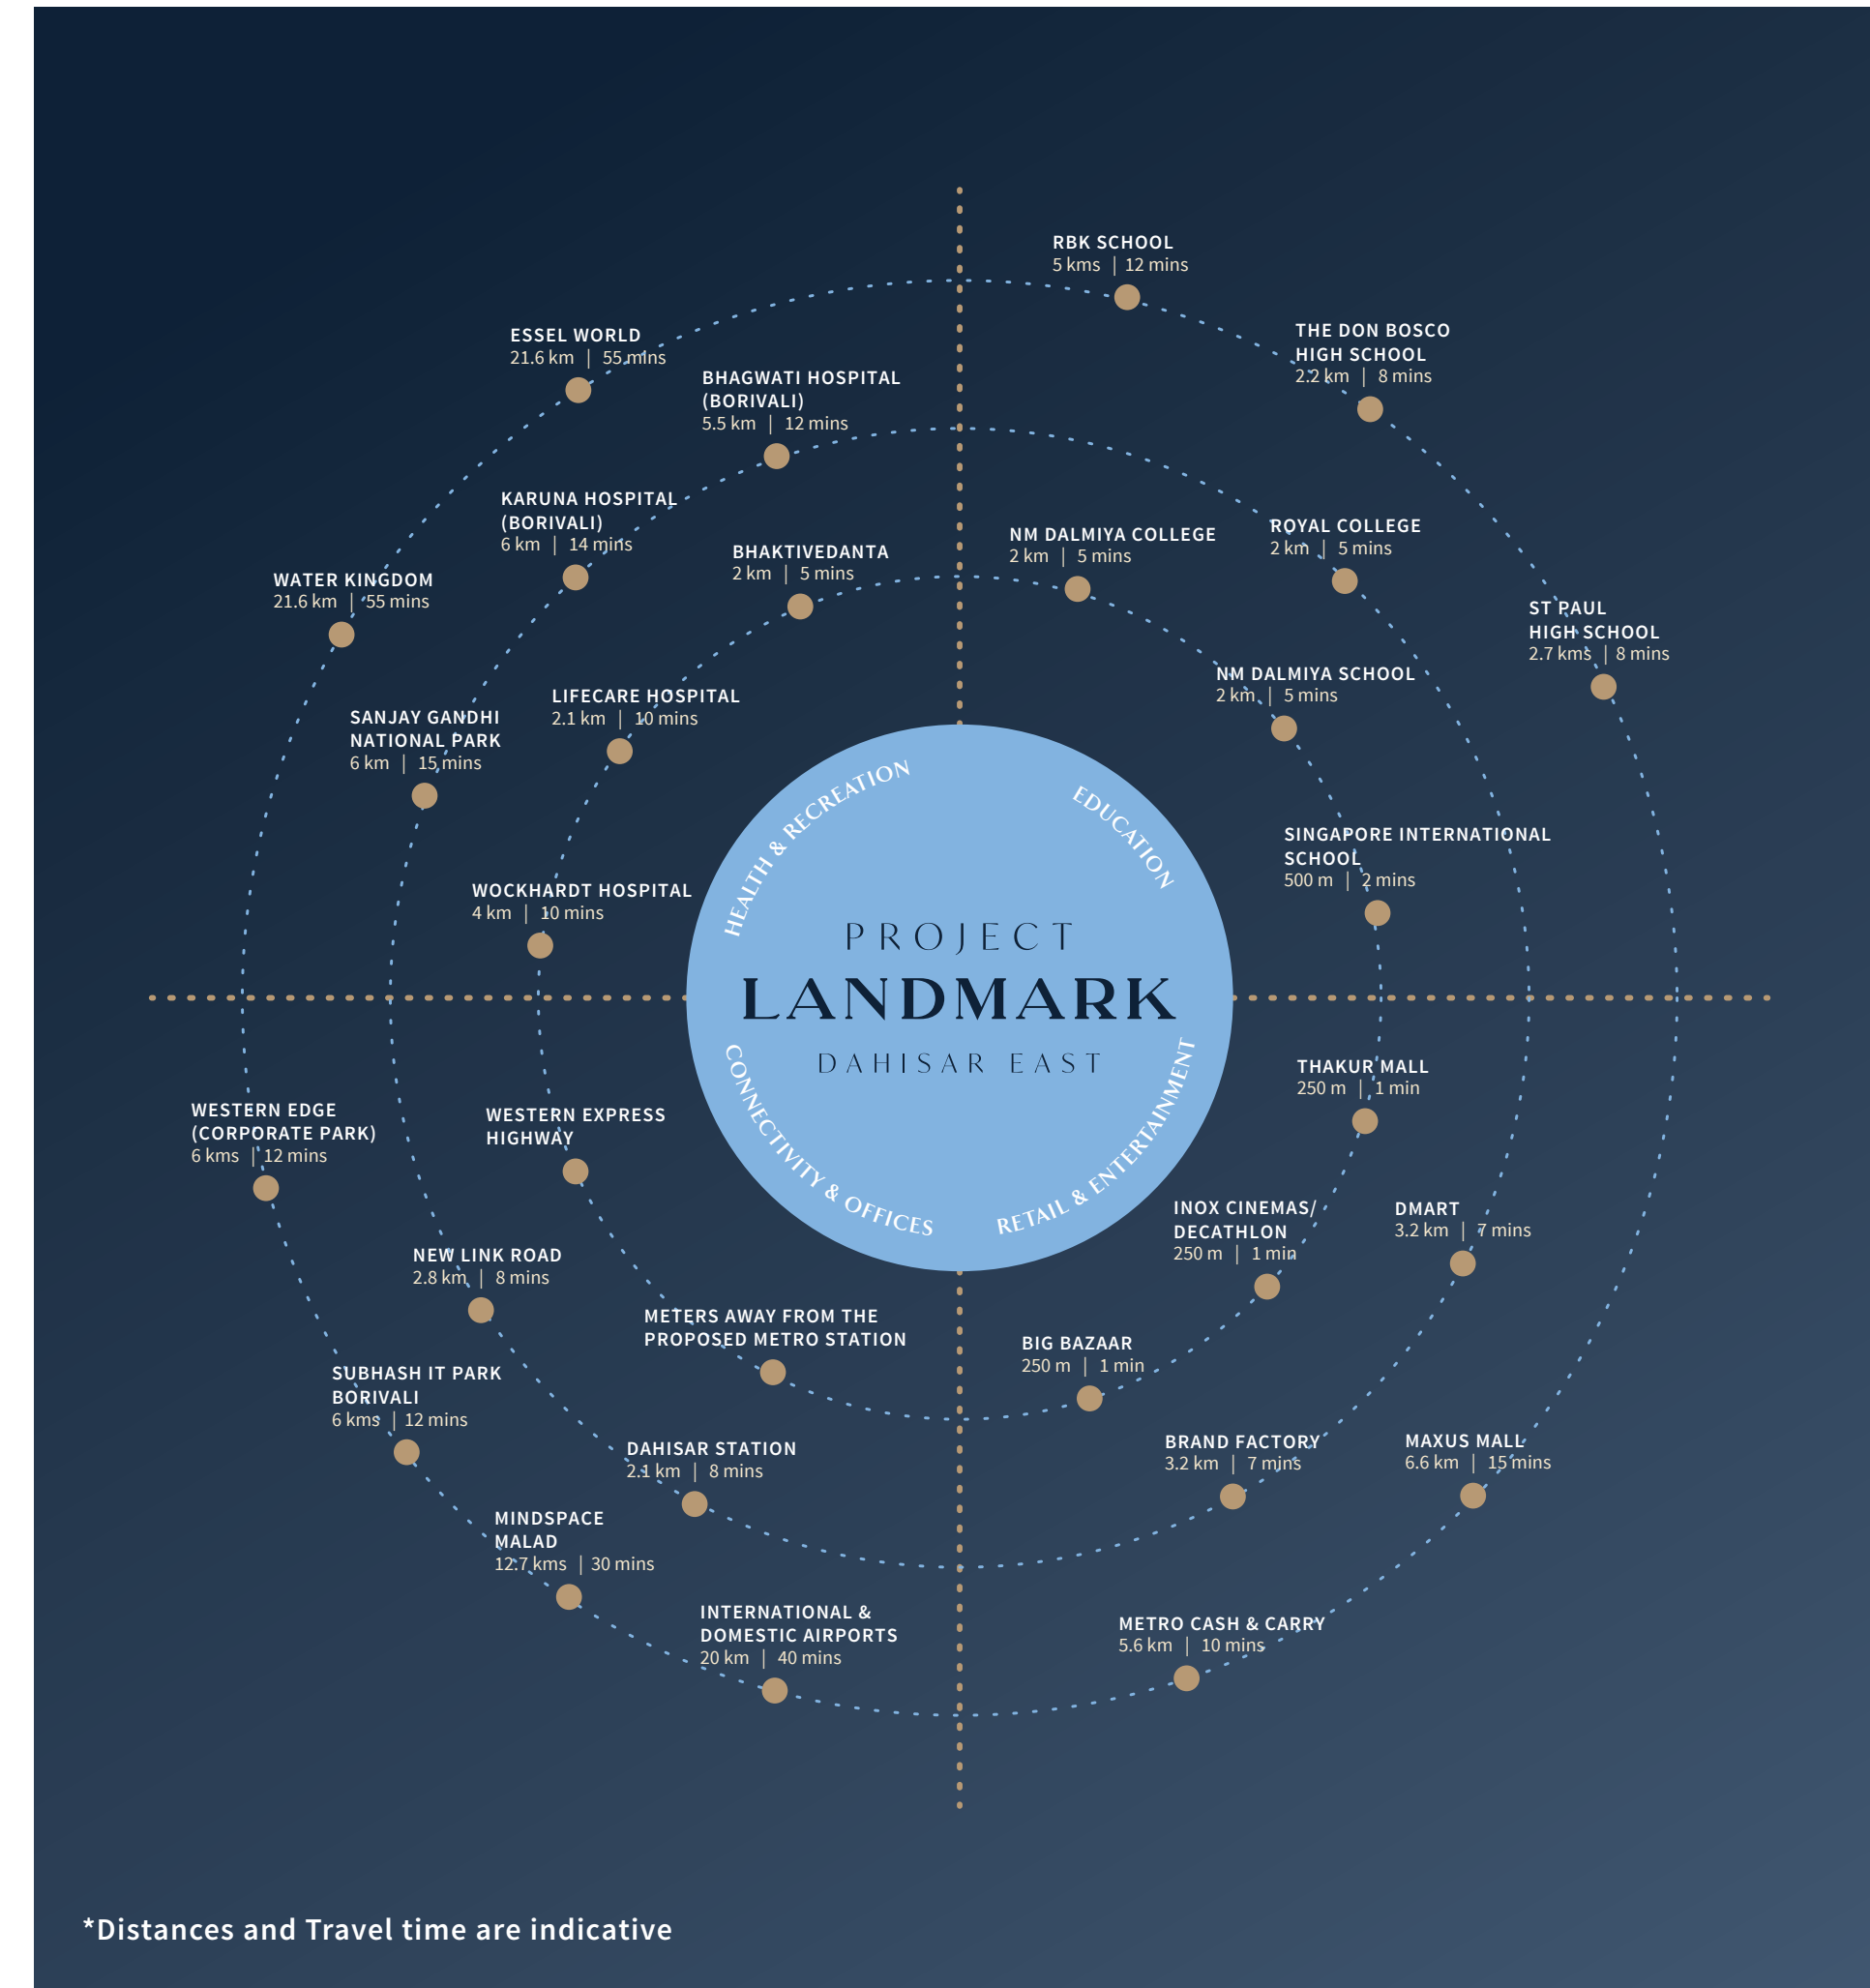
RBK SCHOOL
5 kms | 12 mins

THE DON BOSCO HIGH SCHOOL
2.2 km | 8 mins

ESSEL WORLD
21.6 km | 55 mins

BHAGWATI HOSPITAL (BORIVALI)
5.5 km | 12 mins

KARUNA HOSPITAL (BORIVALI)
6 km | 14 mins

BHAKTIVEDANTA
2 km | 5 mins

NM DALMIYA COLLEGE
2 km | 5 mins

ROYAL COLLEGE
2 km | 5 mins

WATER KINGDOM
21.6 km | 55 mins

ST PAUL HIGH SCHOOL
2.7 kms | 8 mins

NM DALMIYA SCHOOL
2 km | 5 mins

SANJAY GANDHI NATIONAL PARK
6 km | 15 mins

LIFECARE HOSPITAL
2.1 km | 10 mins

HEALTH & RECREATION

EDUCATION

SINGAPORE INTERNATIONAL SCHOOL
500 m | 2 mins

WOCKHARDT HOSPITAL
4 km | 10 mins

PROJECT
LANDMARK
DAHISAR EAST

CONNECTIVITY & OFFICES

RETAIL & ENTERTAINMENT

THAKUR MALL
250 m | 1 min

WESTERN EDGE (CORPORATE PARK)
6 kms | 12 mins

WESTERN EXPRESS HIGHWAY

INOX CINEMAS/ DECATHLON
250 m | 1 min

DMART
3.2 km | 7 mins

NEW LINK ROAD
2.8 km | 8 mins

METERS AWAY FROM THE PROPOSED METRO STATION

BIG BAZAAR
250 m | 1 min

SUBHASH IT PARK BORIVALI
6 kms | 12 mins

DAHISAR STATION
2.1 km | 8 mins

BRAND FACTORY
3.2 km | 7 mins

MAXUS MALL
6.6 km | 15 mins

MINDSPACE MALAD
12.7 kms | 30 mins

INTERNATIONAL & DOMESTIC AIRPORTS
20 km | 40 mins

METRO CASH & CARRY
5.6 km | 10 mins

*Distances and Travel time are indicative